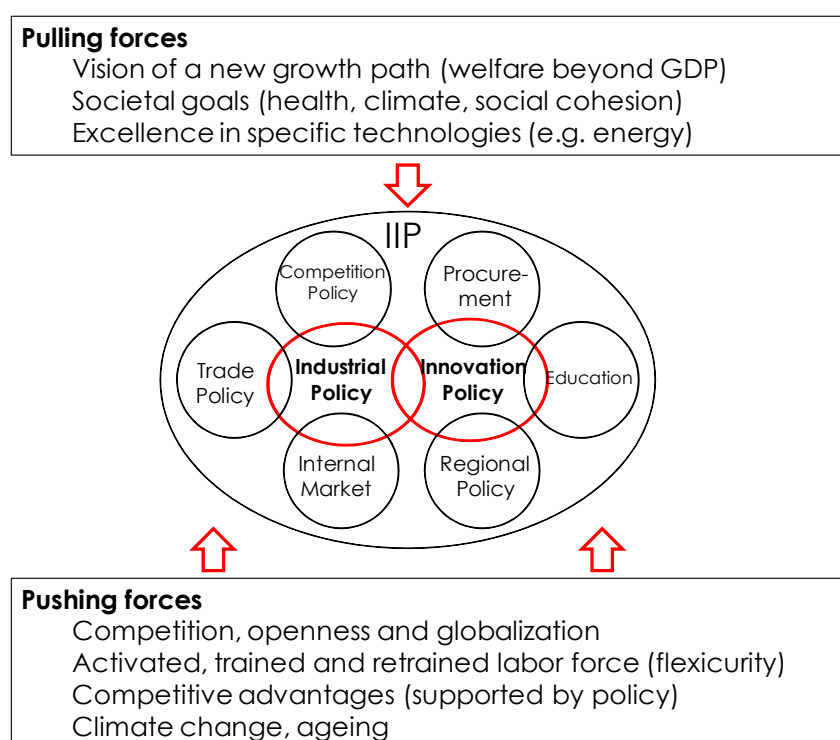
**Pulling forces**
Vision of a new growth path (welfare beyond GDP)
Societal goals (health, climate, social cohesion)
Excellence in specific technologies (e.g. energy)

IIP
Competition Policy
Procurement
Trade Policy
**Industrial Policy**
**Innovation Policy**
Education
Internal Market
Regional Policy

**Pushing forces**
Competition, openness and globalization
Activated, trained and retrained labor force (flexicurity)
Competitive advantages (supported by policy)
Climate change, ageing